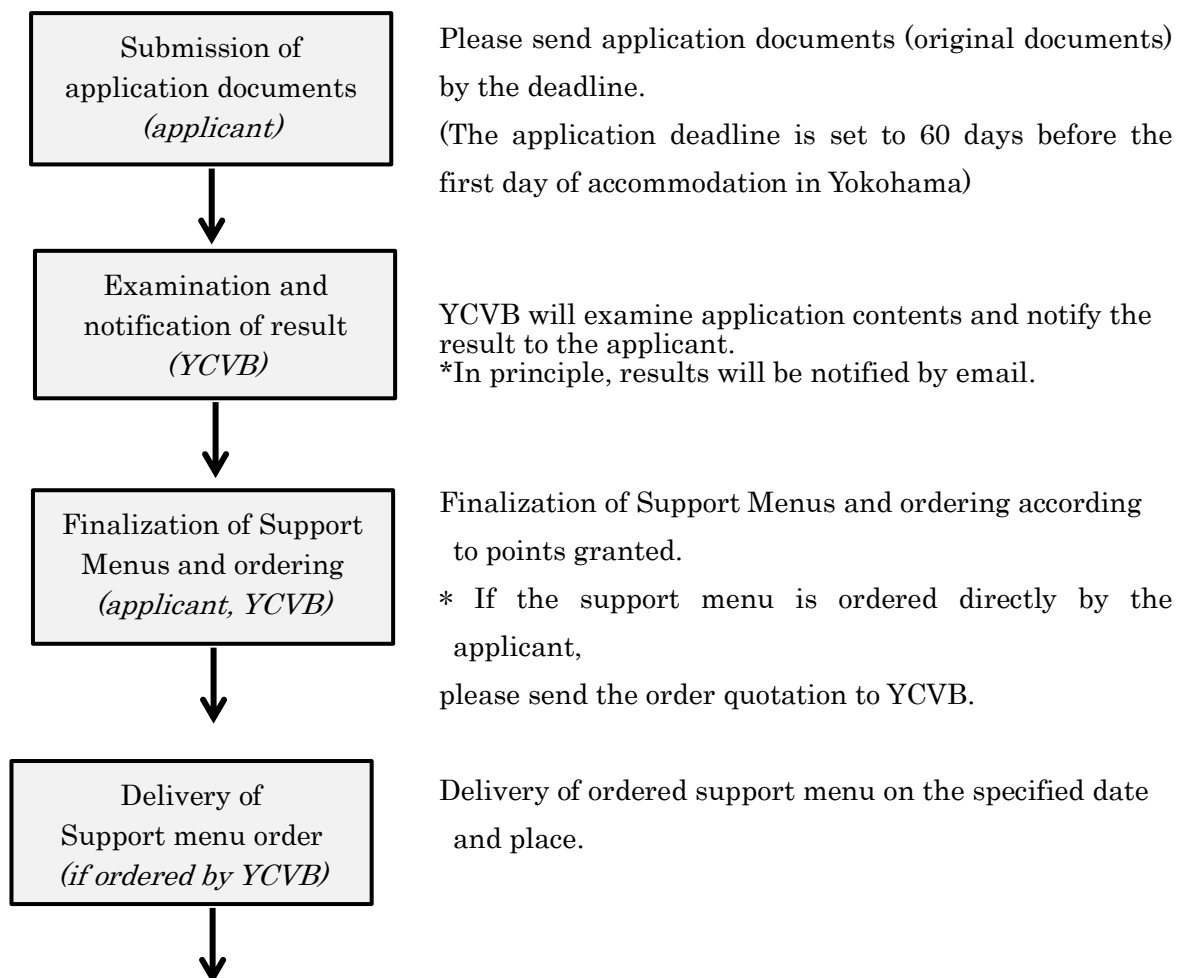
Submission of application documents
(applicant)

Please send application documents (original documents) by the deadline.
(The application deadline is set to 60 days before the first day of accommodation in Yokohama)

Examination and notification of result
(YCVB)

YCVB will examine application contents and notify the result to the applicant.
*In principle, results will be notified by email.

Finalization of Support Menus and ordering
(applicant, YCVB)

Finalization of Support Menus and ordering according to points granted.
* If the support menu is ordered directly by the applicant,
please send the order quotation to YCVB.

Delivery of Support menu order
(if ordered by YCVB)

Delivery of ordered support menu on the specified date and place.